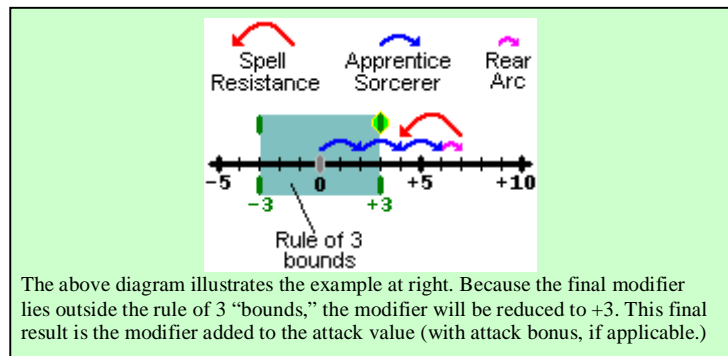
Spell Resistance

Apprentice Sorcerer

Rear Arc

-5

0

+5

+10

-3

+3

Rule of 3 bounds

The above diagram illustrates the example at right. Because the final modifier lies outside the rule of 3 “bounds,” the modifier will be reduced to +3. This final result is the modifier added to the attack value (with attack bonus, if applicable.)